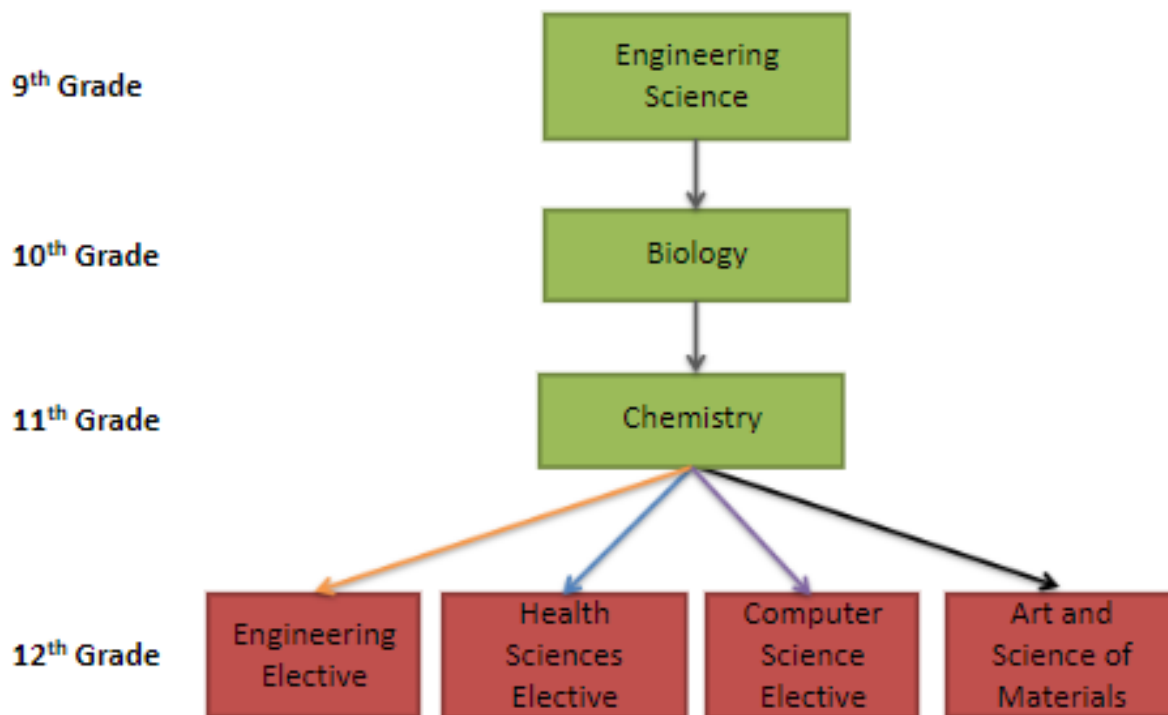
9$^{th}$ Grade

Engineering Science

10$^{th}$ Grade

Biology

11$^{th}$ Grade

Chemistry

12$^{th}$ Grade

Engineering Elective

Health Sciences Elective

Computer Science Elective

Art and Science of Materials